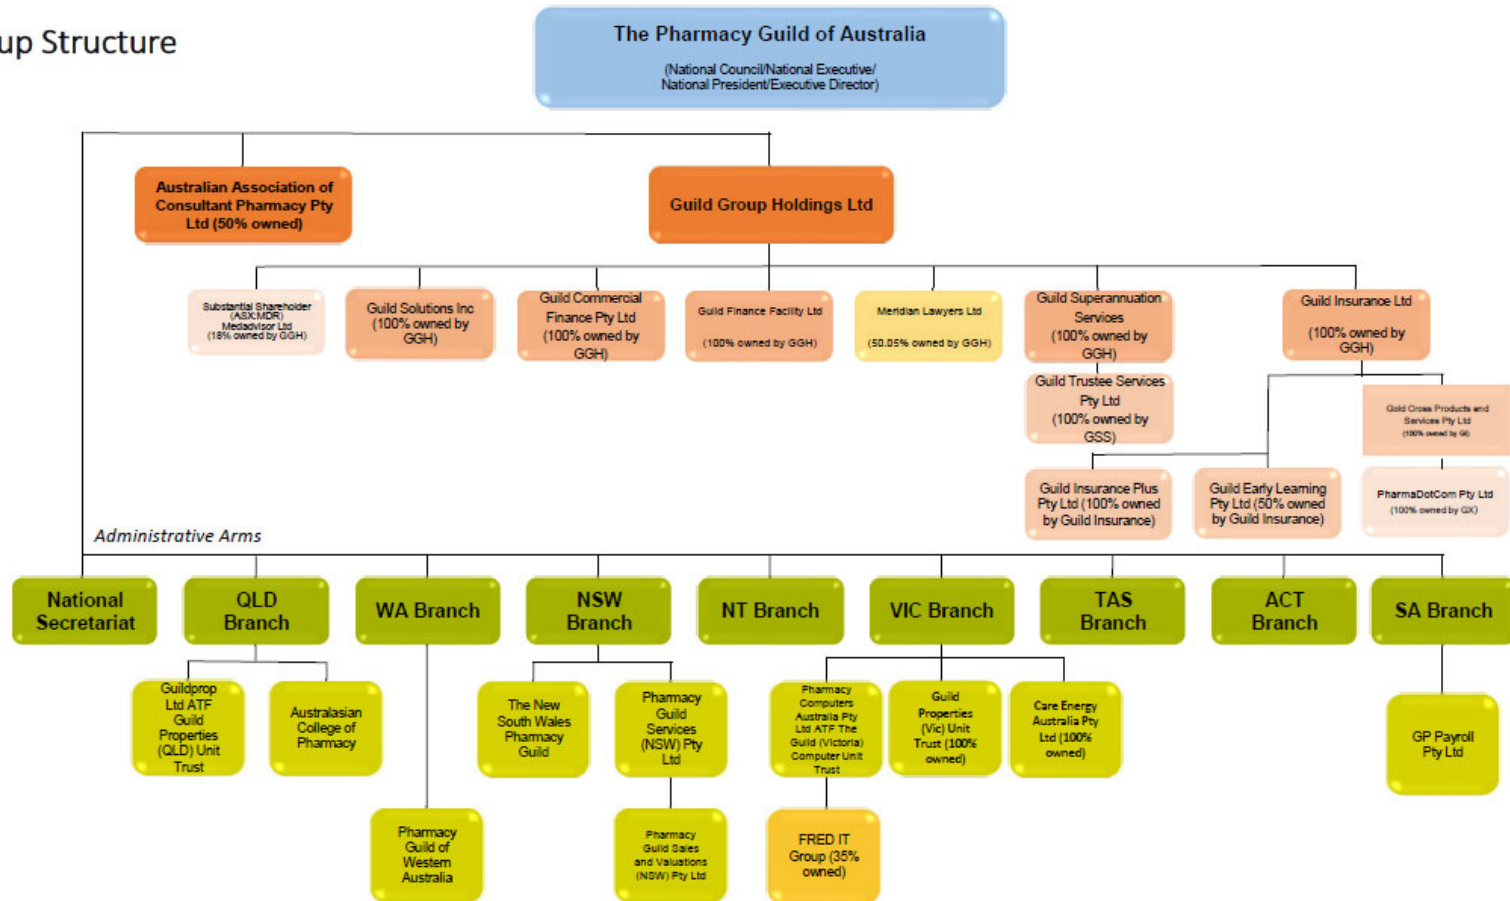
up Structure

The Pharmacy Guild of Australia

(National Council/National Executive/ National President/Executive Director)

Australian Association of Consultant Pharmacy Pty Ltd (50% owned)

Guild Group Holdings Ltd

Substantial Shareholder (ASX:MDR) Medadvisor Ltd (18% owned by GGH)

Guild Solutions Inc (100% owned by GGH)

Guild Commercial Finance Pty Ltd (100% owned by GGH)

Guild Finance Facility Ltd (100% owned by GGH)

Meridian Lawyers Ltd (50.05% owned by GGH)

Guild Superannuation Services (100% owned by GGH)

Guild Trustee Services Pty Ltd (100% owned by GSS)

Guild Insurance Ltd (100% owned by GGH)

Gold Cross Products and Services Pty Ltd (100% owned by GI)

PharmaDotCom Pty Ltd (100% owned by GX)

Guild Insurance Plus Pty Ltd (100% owned by Guild Insurance)

Guild Early Learning Pty Ltd (50% owned by Guild Insurance)

Administrative Arms

National Secretariat

QLD Branch

WA Branch

NSW Branch

NT Branch

VIC Branch

TAS Branch

ACT Branch

SA Branch

Guildprop Ltd ATF Guild Properties (QLD) Unit Trust

Australasian College of Pharmacy

Pharmacy Guild of Western Australia

The New South Wales Pharmacy Guild

Pharmacy Guild Services (NSW) Pty Ltd

Pharmacy Guild Sales and Valuations (NSW) Pty Ltd

Pharmacy Computers Australia Pty Ltd ATF The Guild (Victoria) Computer Unit Trust

FRED IT Group (35% owned)

Guild Properties (Vic) Unit Trust (100% owned)

Care Energy Australia Pty Ltd (100% owned)

GP Payroll Pty Ltd